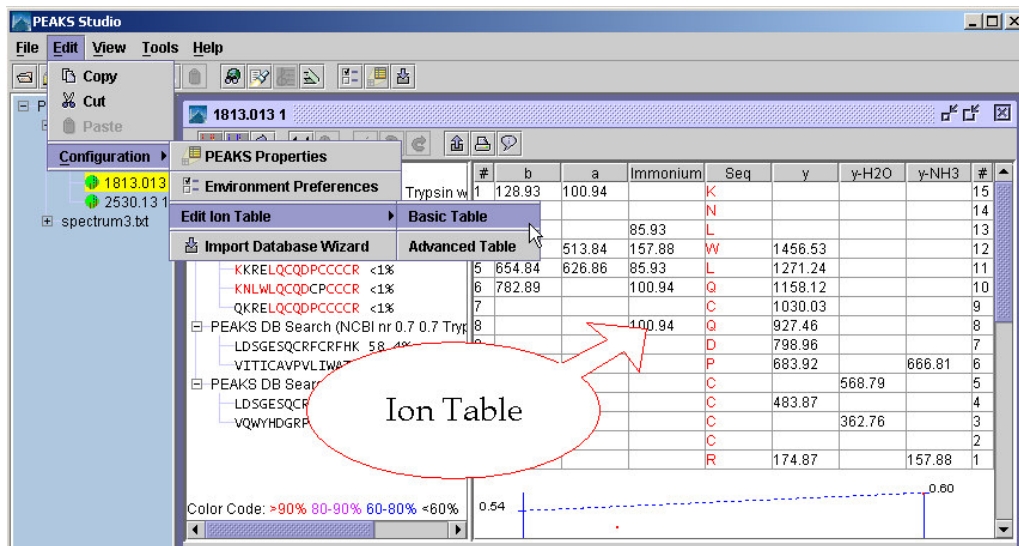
PEAKS Studio

File Edit View Tools Help

Copy
Cut
Paste

Configuration
PEAKS Properties
Environment Preferences
Edit Ion Table
Basic Table
Import Database Wizard
Advanced Table

1813.013
2530.13 1
spectrum3.txt

1813.013 1

Trypsin w

KKRELQCQDPCCCCR <1%
KNLWLQCQDCPCCCR <1%
QKRELQCQDPCCCCR <1%
PEAKS DB Search (NCBI nr 0.7 0.7 Tryp
LDSGESQCRFCRFHK 58.4%
VITICAVPVLIWA
PEAKS DB Sear
LDSGESQCR
VQWYHDGRP

Color Code: >90% 80-90% 60-80% <60%

| # | b | a | Immonium | Seq | y | y-H2O | y-NH3 | # |
|---|---|---|---|---|---|---|---|---|
| 1 | 128.93 | 100.94 | | K | | | | 15 |
| | | | | N | | | | 14 |
| | | | 85.93 | L | | | | 13 |
| | | 513.84 | 157.88 | W | 1456.53 | | | 12 |
| 5 | 654.84 | 626.86 | 85.93 | L | 1271.24 | | | 11 |
| 6 | 782.89 | | 100.94 | Q | 1158.12 | | | 10 |
| 7 | | | | C | 1030.03 | | | 9 |
| 8 | | | 100.94 | Q | 927.46 | | | 8 |
| | | | | D | 798.96 | | | 7 |
| | | | | P | 683.92 | | 666.81 | 6 |
| | | | | C | | 568.79 | | 5 |
| | | | | C | 483.87 | | | 4 |
| | | | | C | | 362.76 | | 3 |
| | | | | C | | | | 2 |
| | | | | R | 174.87 | | 157.88 | 1 |

0.54
0.60

Ion Table